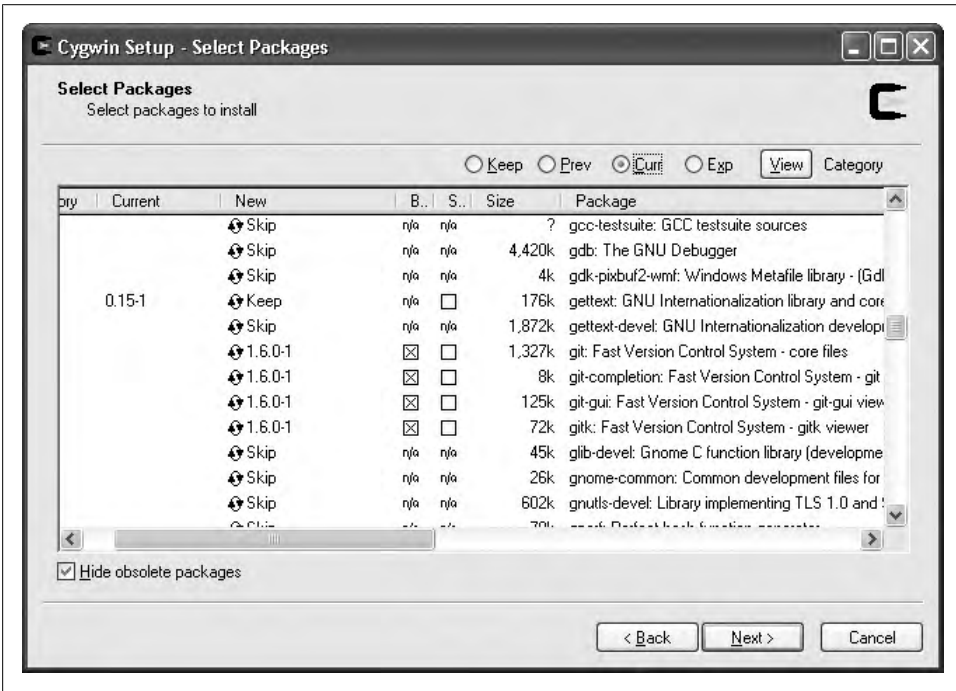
Cygwin Setup - Select Packages

Select Packages
Select packages to install

Keep Prev Curr Exp View Category

| ory | Current | New | B.. | S.. | Size | Package |
|---|---|---|---|---|---|---|
| | | Skip | n/a | n/a | ? | gcc-testsuite: GCC testsuite sources |
| | | Skip | n/a | n/a | 4,420k | gdb: The GNU Debugger |
| | | Skip | n/a | n/a | 4k | gdk-pixbuf2-wmf: Windows Metafile library - (Gdl |
| | 0.15-1 | Keep | n/a | | 176k | gettext: GNU Internationalization library and core |
| | | Skip | n/a | n/a | 1,872k | gettext-devel: GNU Internationalization developi |
| | | 1.6.0-1 | ☒ | | 1,327k | git: Fast Version Control System - core files |
| | | 1.6.0-1 | ☒ | | 8k | git-completion: Fast Version Control System - git |
| | | 1.6.0-1 | ☒ | | 125k | git-gui: Fast Version Control System - git-gui view |
| | | 1.6.0-1 | ☒ | | 72k | gitk: Fast Version Control System - gitk viewer |
| | | Skip | n/a | n/a | 45k | glib-devel: Gnome C function library (developme |
| | | Skip | n/a | n/a | 26k | gnome-common: Common development files for |
| | | Skip | n/a | n/a | 602k | gnutls-devel: Library implementing TLS 1.0 and |
| | | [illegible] | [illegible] | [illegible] | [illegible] | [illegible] |

Hide obsolete packages

< Back Next > Cancel